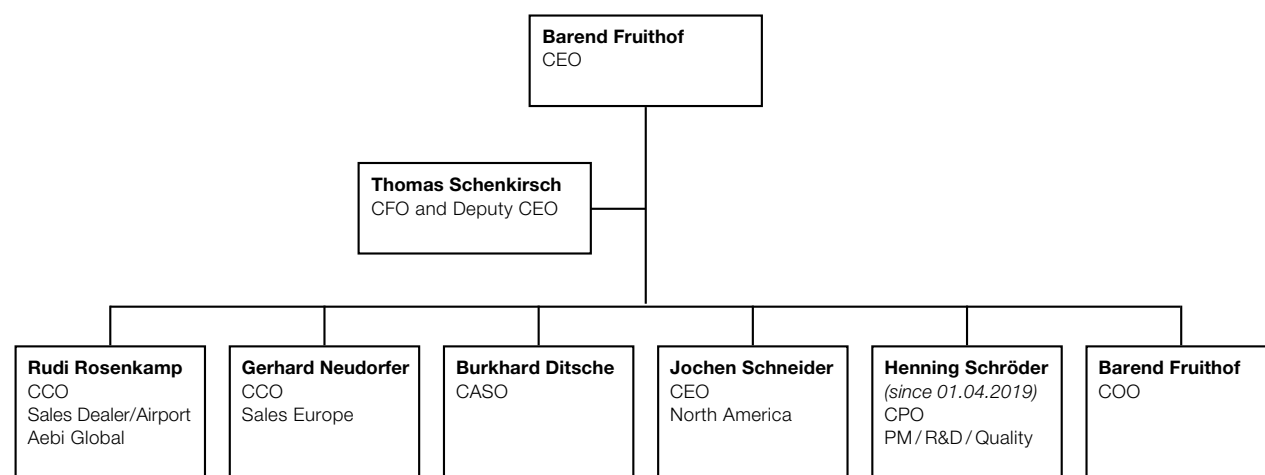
Barend Fruithof
CEO

Thomas Schenkirsch
CFO and Deputy CEO

Rudi Rosenkamp
CCO
Sales Dealer/Airport
Aebi Global

Gerhard Neudorfer
CCO
Sales Europe

Burkhard Ditsche
CASO

Jochen Schneider
CEO
North America

Henning Schröder
(since 01.04.2019)
CPO
PM / R&D / Quality

Barend Fruithof
COO